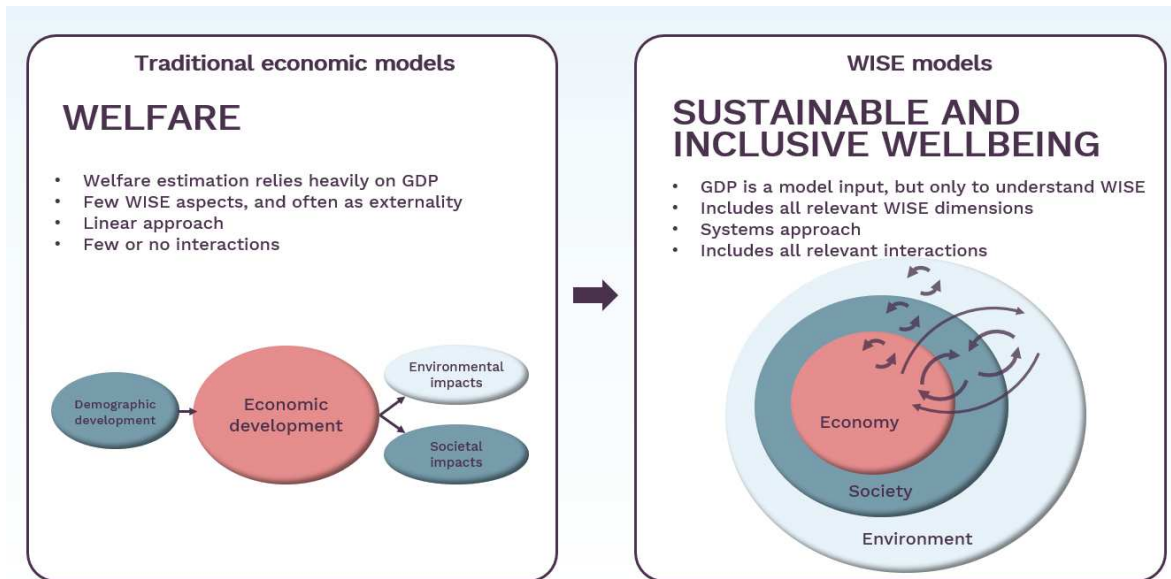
Traditional economic models

WELFARE

- Welfare estimation relies heavily on GDP
- Few WISE aspects, and often as externality
- Linear approach
- Few or no interactions

Demographic development

Economic development

Environmental impacts

Societal impacts

WISE models

SUSTAINABLE AND INCLUSIVE WELLBEING

- GDP is a model input, but only to understand WISE
- Includes all relevant WISE dimensions
- Systems approach
- Includes all relevant interactions

Economy

Society

Environment